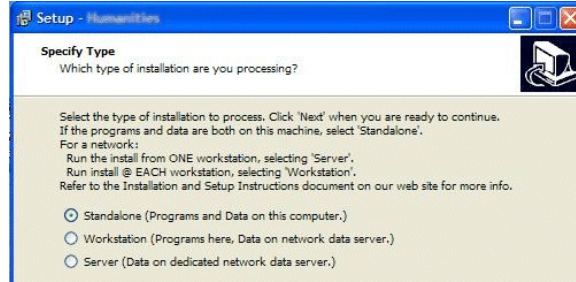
Setup - Humanities

Specify Type
Which type of installation are you processing?

Select the type of installation to process. Click 'Next' when you are ready to continue.
If the programs and data are both on this machine, select 'Standalone'.
For a network:
Run the install from ONE workstation, selecting 'Server'.
Run install @ EACH workstation, selecting 'Workstation'.
Refer to the Installation and Setup Instructions document on our web site for more info.

Standalone (Programs and Data on this computer.)
Workstation (Programs here, Data on network data server.)
Server (Data on dedicated network data server.)